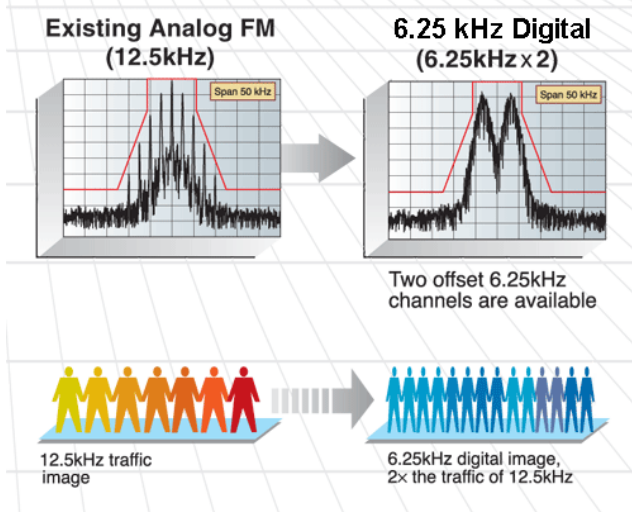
Existing Analog FM
(12.5kHz)

Span 50 kHz

6.25 kHz Digital
(6.25kHz × 2)

Span 50 kHz

Two offset 6.25kHz channels are available

12.5kHz traffic image

6.25kHz digital image, 2× the traffic of 12.5kHz